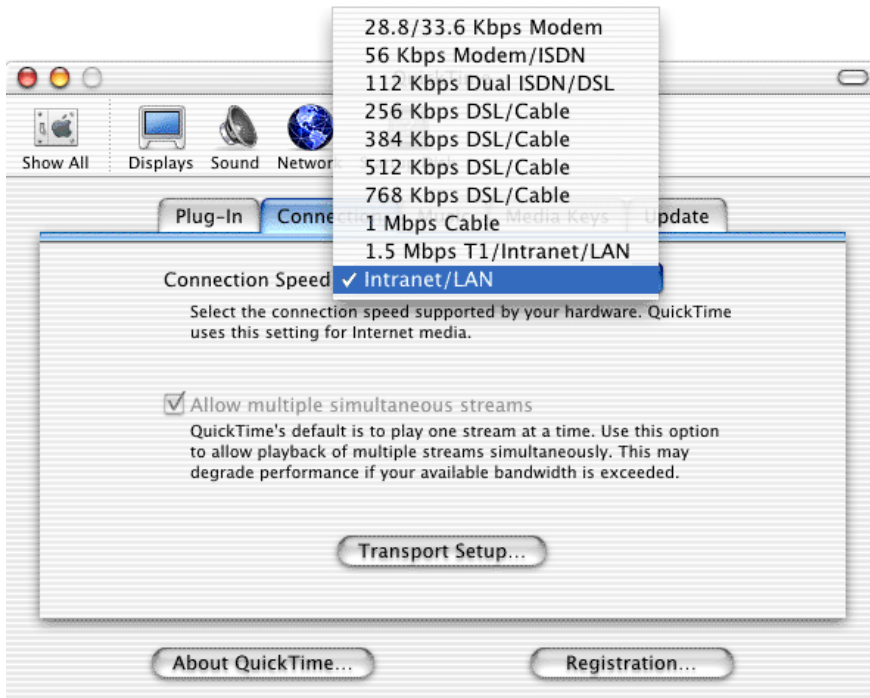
28.8/33.6 Kbps Modem
56 Kbps Modem/ISDN
112 Kbps Dual ISDN/DSL
256 Kbps DSL/Cable
384 Kbps DSL/Cable
512 Kbps DSL/Cable
768 Kbps DSL/Cable
1 Mbps Cable
1.5 Mbps T1/Intranet/LAN
✓ Intranet/LAN

Show All
Displays
Sound
Network

Plug-In
Conne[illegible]
Media Keys
Update

Connection Speed

Select the connection speed supported by your hardware. QuickTime uses this setting for Internet media.

Allow multiple simultaneous streams

QuickTime's default is to play one stream at a time. Use this option to allow playback of multiple streams simultaneously. This may degrade performance if your available bandwidth is exceeded.

Transport Setup...

About QuickTime...

Registration...